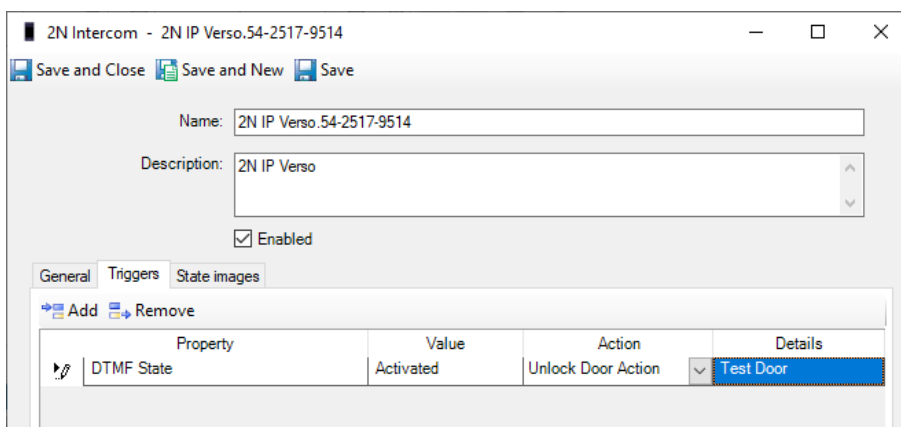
2N Intercom - 2N IP Verso.54-2517-9514

Save and Close Save and New Save

Name: 2N IP Verso.54-2517-9514

Description: 2N IP Verso

Enabled

General Triggers State images

Add Remove

| Property | Value | Action | Details |
|---|---|---|---|
| DTMF State | Activated | Unlock Door Action | Test Door |